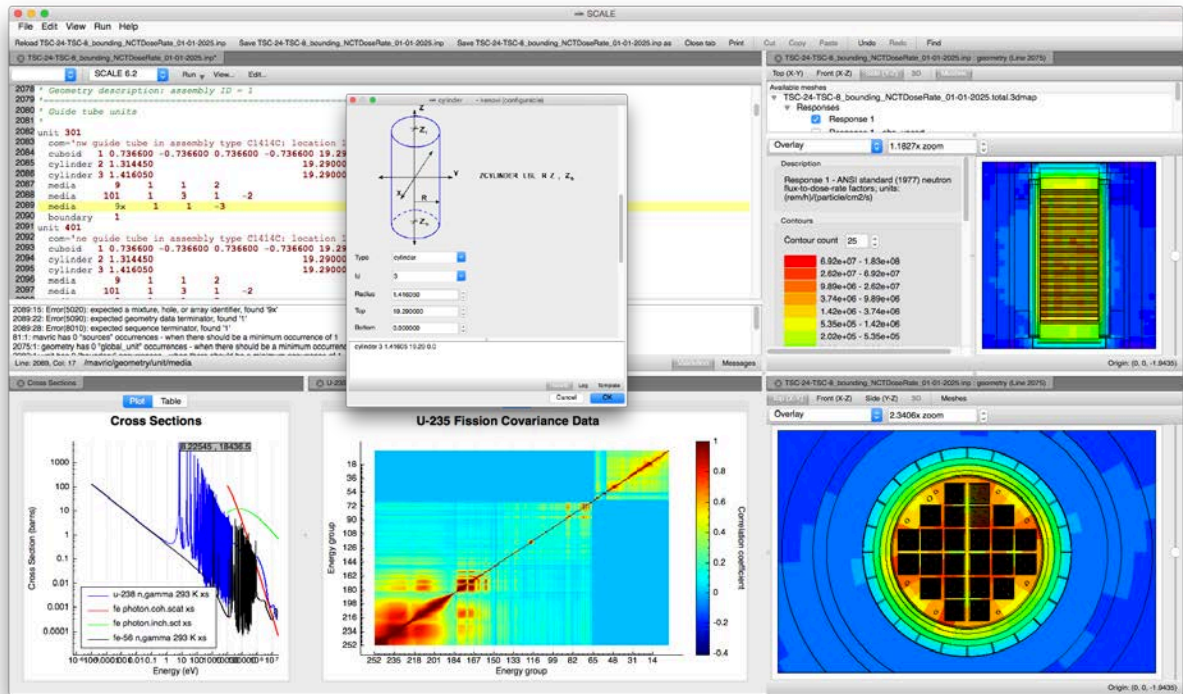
SCALE

File Edit View Run Help

Reload TSC-24-TSC-8_bounding_NCTDoseRate_01-01-2025.inp Save TSC-24-TSC-8_bounding_NCTDoseRate_01-01-2025.inp Save TSC-24-TSC-8_bounding_NCTDoseRate_01-01-2025.inp as Close tab Print Cut Copy Paste Undo Redo Find

TSC-24-TSC-8_bounding_NCTDoseRate_01-01-2025.inp*

SCALE 6.2 Run View... Edit...

2078 ' Geometry description: assembly ID = 1
2079 '
2080 ' Guide tube units
2081 '
2082 unit 301
2083 com='nw guide tube in assembly type C1414C: location
2084 cuboid 1 0.736600 -0.736600 0.736600 -0.736600 19.29
2085 cylinder 2 1.314450 19.29000
2086 cylinder 3 1.416050 19.29000
2087 media 9 1 1 2
2088 media 101 1 3 1 -2
2089 media 9x 1 1 -3
2090 boundary 1
2091 unit 401
2092 com='nw guide tube in assembly type C1414C: location
2093 cuboid 1 0.736600 -0.736600 0.736600 -0.736600 19.29
2094 cylinder 2 1.314450 19.29000
2095 cylinder 3 1.416050 19.29000
2096 media 9 1 1 2
2097 media 101 1 3 1 -2

2089:15: Error(5020): expected a mixture, hole, or array identifier, found '9x'
2089:22: Error(5090): expected geometry data terminator, found '1'
2089:28: Error(8010): expected sequence terminator, found '1'
81:1: mavric has 0 "sources" occurrences - when there should be a minimum occurrence of 1
2075:1: geometry has 0 "global_unit" occurrences - when there should be a minimum occurrence

Line: 2089, Col: 17 /mavric/geometry/unit/media Messages

cylinder - keno-vi (configuration)

ZCYLINDER LBL R Z$_{+}$ Z$_{-}$

Type cylinder
Id 3
Radius 1.416050
Top 19.290000
Bottom 0.000000

cylinder 3 1.41605 19.29 0.0

Log Template
Cancel OK

TSC-24-TSC-8_bounding_NCTDoseRate_01-01-2025.inp : geometry (Line 2075)
Top (X-Y) Front (X-Z) 3D
Available meshes
TSC-24-TSC-8_bounding_NCTDoseRate_01-01-2025.total.3dmap
Responses
Response 1
Overlay 1.1827x zoom
Description
Response 1 - ANSI standard (1977) neutron flux-to-dose-rate factors; units: (rem/h)/(particle/cm2/s)
Contours
Contour count 25
6.92e+07 - 1.83e+08
2.62e+07 - 6.92e+07
9.89e+06 - 2.62e+07
3.74e+06 - 9.89e+06
1.42e+06 - 3.74e+06
5.35e+05 - 1.42e+06
2.02e+05 - 5.35e+05
Origin: (0, 0, -1.9435)

Cross Sections
Plot Table
Cross Sections
8.22545, 18436.5
Cross Section (barns)
1000 100 10 1 0.1 0.01 0.001 0.0001
u-238 n,gamma 293 K xs
fe photon.coh.scat xs
fe photon.inch.sct xs
fe-56 n,gamma 293 K xs
Energy (eV)

U-235 Fission Covariance Data
Energy group
18 36 54 72 90 108 126 144 162 180 198 216 234 252
252 235 218 201 184 167 150 133 116 99 82 65 48 31 14
Energy group
Correlation coefficient
1 0.8 0.6 0.4 0.2 0 -0.2 -0.4

TSC-24-TSC-8_bounding_NCTDoseRate_01-01-2025.inp : geometry (Line 2075)
Front (X-Z) Side (Y-Z) 3D Meshes
Overlay 2.3406x zoom
Origin: (0, 0, -1.9435)